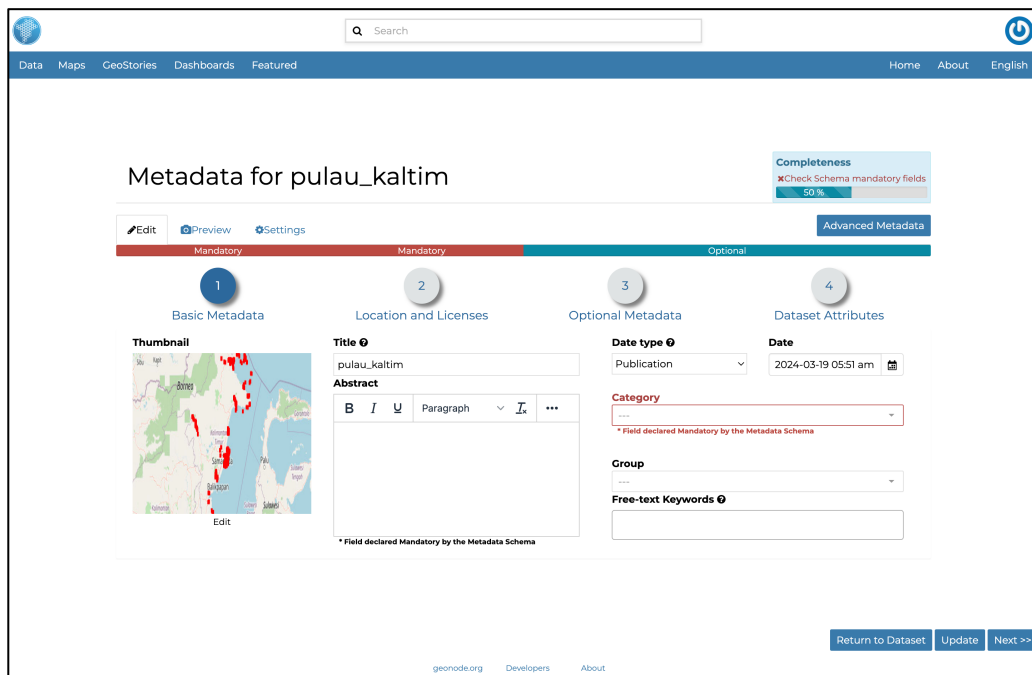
Search

Data Maps GeoStories Dashboards Featured Home About English

Metadata for pulau_kaltim

Completeness
Check Schema mandatory fields
50 %

Edit Preview Settings

Advanced Metadata

Mandatory Mandatory Optional

1 Basic Metadata
2 Location and Licenses
3 Optional Metadata
4 Dataset Attributes

Thumbnail

Edit

Title
pulau_kaltim
Abstract
B I U Paragraph $T_x$ •••

* Field declared Mandatory by the Metadata Schema

Date type
Publication
Date
2024-03-19 05:51 am

Category
---
* Field declared Mandatory by the Metadata Schema

Group
---
Free-text Keywords

Return to Dataset Update Next >>

geonode.org Developers About